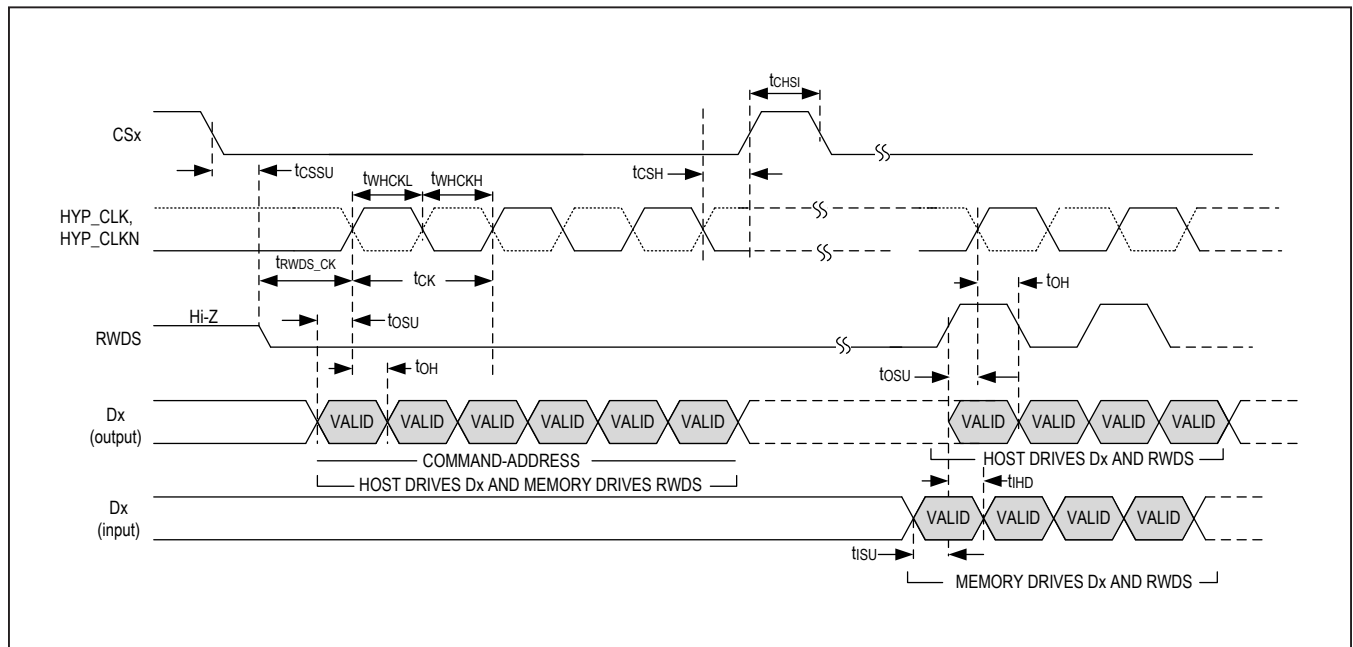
$t_{CHSI}$

CSx

$t_{CSSU}$

$t_{WHCKL}$ $t_{WHCKH}$

$t_{CSH}$

HYP_CLK, HYP_CLKN

$t_{RWDS\_CK}$

$t_{CK}$

$t_{OH}$

Hi-Z

$t_{OSU}$

RWDS

$t_{OH}$

$t_{OSU}$

Dx (output)

VALID VALID VALID VALID VALID VALID

VALID VALID VALID VALID VALID

COMMAND-ADDRESS

HOST DRIVES Dx AND RWDS

HOST DRIVES Dx AND MEMORY DRIVES RWDS

$t_{IHD}$

Dx (input)

VALID VALID VALID VALID

$t_{ISU}$

MEMORY DRIVES Dx AND RWDS